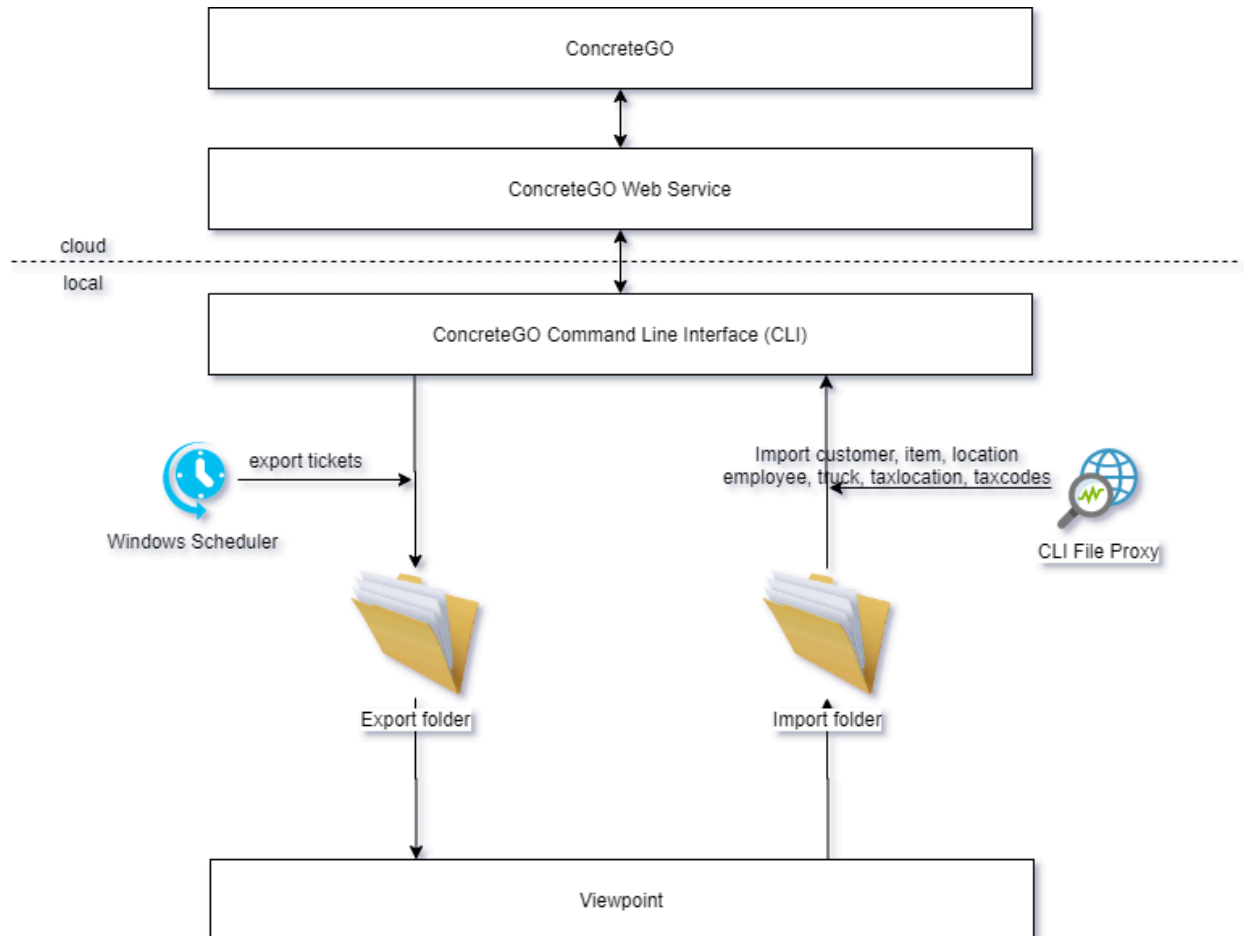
ConcreteGO

ConcreteGO Web Service

cloud

local

ConcreteGO Command Line Interface (CLI)

export tickets

Windows Scheduler

Import customer, item, location employee, truck, taxlocation, taxcodes

CLI File Proxy

Export folder

Import folder

Viewpoint